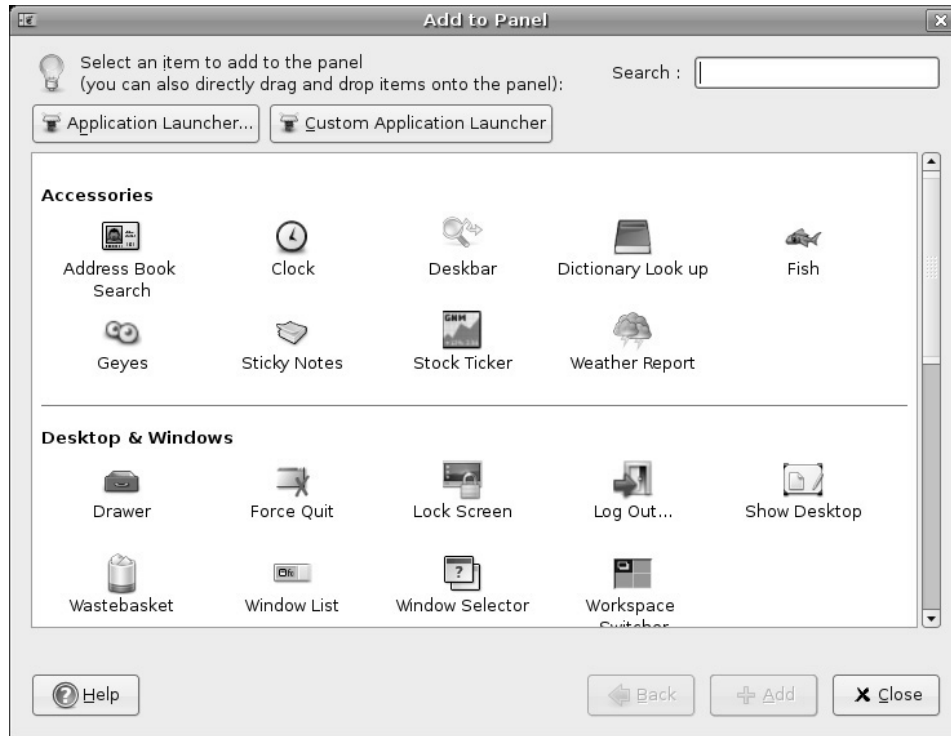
Add to Panel

Select an item to add to the panel
(you can also directly drag and drop items onto the panel):

Search :

Application Launcher...

Custom Application Launcher

Accessories

Address Book Search

Clock

Deskbar

Dictionary Look up

Fish

Geyes

Sticky Notes

GNM

Stock Ticker

Weather Report

Desktop & Windows

Drawer

Force Quit

Lock Screen

Log Out...

Show Desktop

Wastebasket

Window List

?

Window Selector

Workspace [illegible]

Help

Back

Add

Close